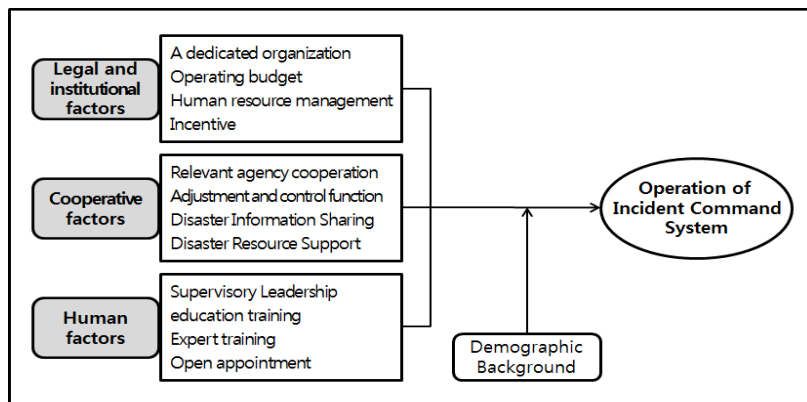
Legal and institutional factors

A dedicated organization
Operating budget
Human resource management
Incentive

Cooperative factors

Relevant agency cooperation
Adjustment and control function
Disaster Information Sharing
Disaster Resource Support

Human factors

Supervisory Leadership
education training
Expert training
Open appointment

Operation of Incident Command System

Demographic Background